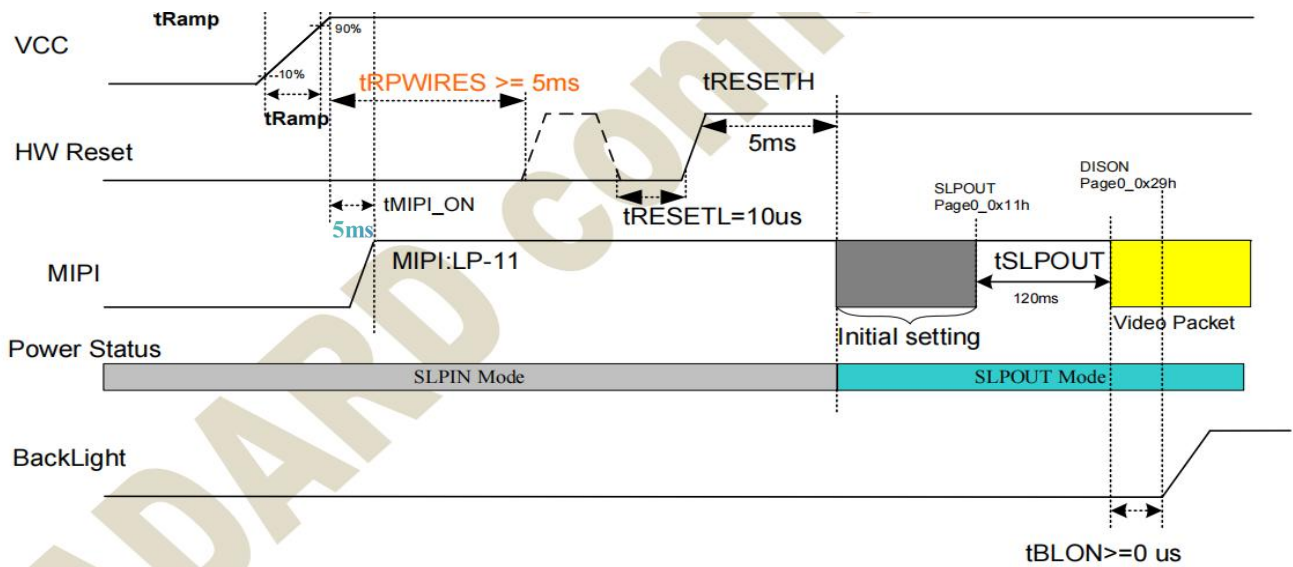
tRamp
VCC
90%
10%
tRamp
tRPWIRES >= 5ms
tRESETH
HW Reset
5ms
tMIPI_ON
5ms
tRESETL=10us
SLPOUT
Page0_0x11h
DISON
Page0_0x29h
MIPI
MIPI:LP-11
tSLPOUT
120ms
Initial setting
Video Packet
Power Status
SLPIN Mode
SLPOUT Mode
BackLight
tBLON>=0 us
ADARD Cont